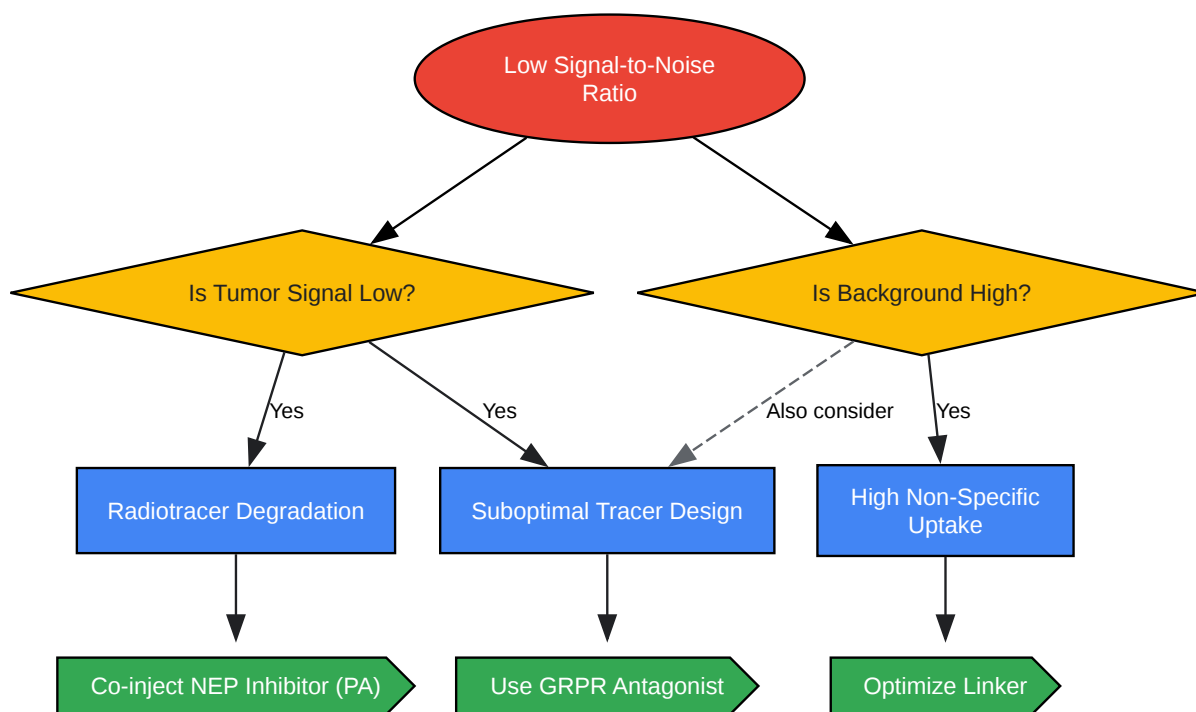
Low Signal-to-Noise Ratio

Is Tumor Signal Low?

Is Background High?

Yes

Yes

Also consider

Yes

Radiotracer Degradation

Suboptimal Tracer Design

High Non-Specific Uptake

Co-inject NEP Inhibitor (PA)

Use GRPR Antagonist

Optimize Linker